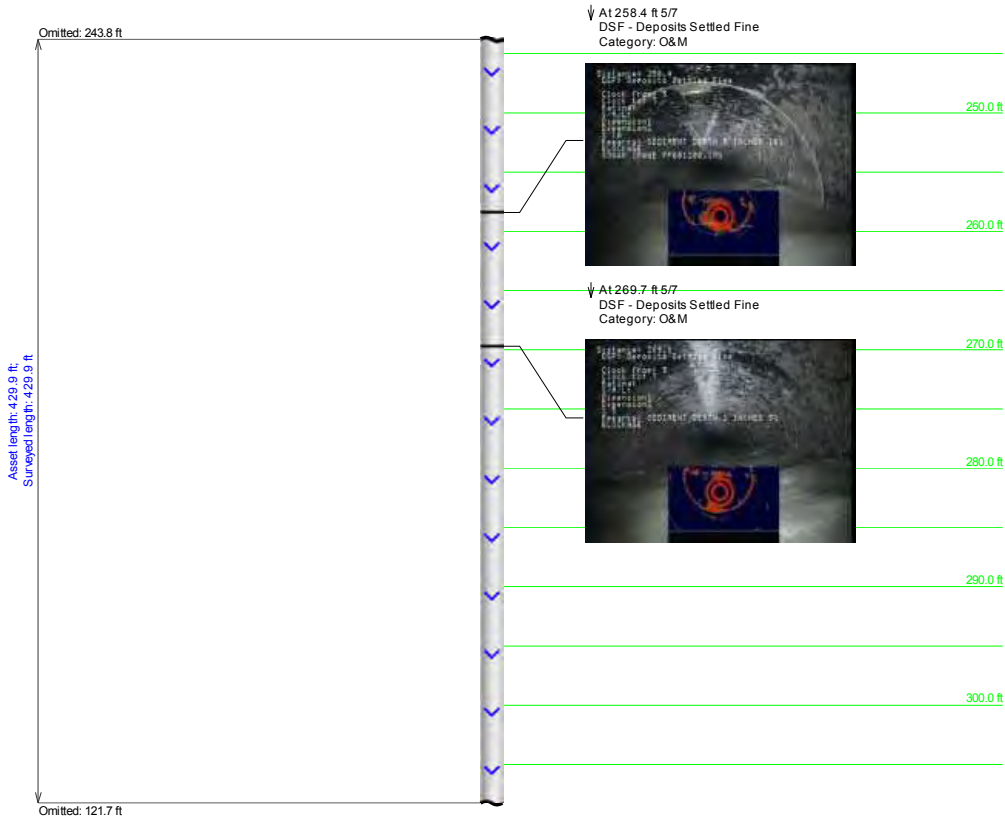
Omitted: 243.8 ft

At 258.4 ft 5/7
DSF - Deposits Settled Fine
Category: O&M

250.0 ft

260.0 ft

At 269.7 ft 5/7
DSF - Deposits Settled Fine
Category: O&M

270.0 ft

280.0 ft

290.0 ft

300.0 ft

Asset length: 429.9 ft;
Surveyed length: 429.9 ft

Omitted: 121.7 ft